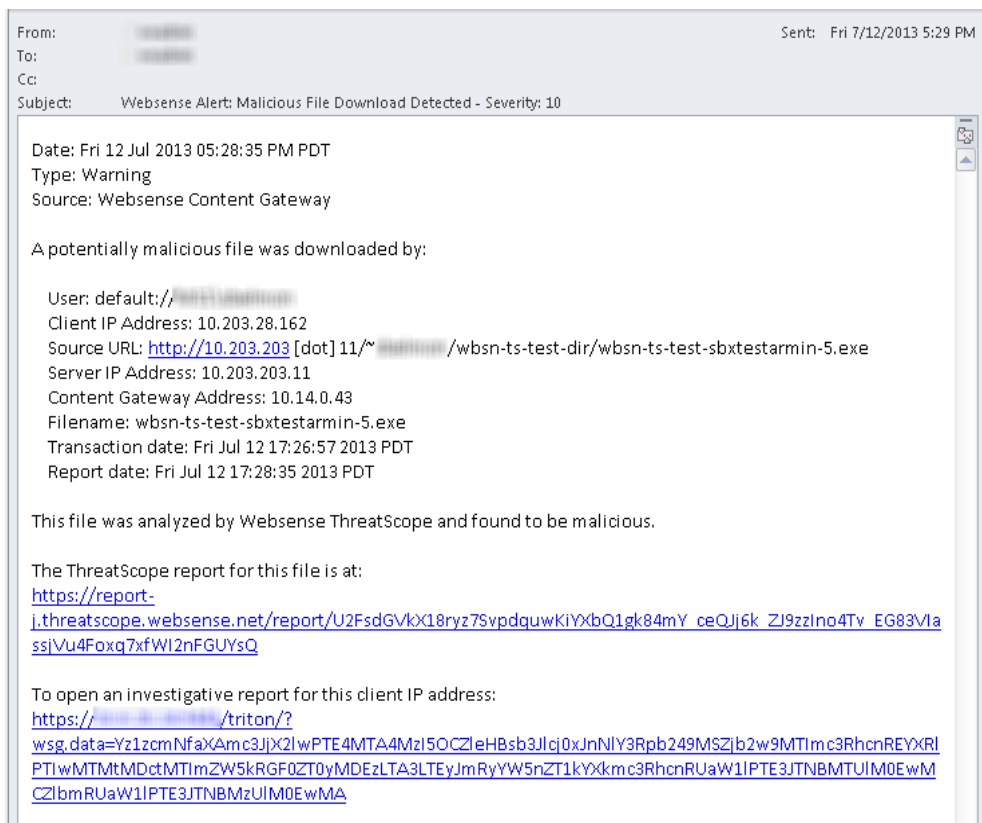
From: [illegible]
To: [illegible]
Cc:
Subject: Websense Alert: Malicious File Download Detected - Severity: 10

Sent: Fri 7/12/2013 5:29 PM

Date: Fri 12 Jul 2013 05:28:35 PM PDT
Type: Warning
Source: Websense Content Gateway

A potentially malicious file was downloaded by:

User: default://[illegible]
Client IP Address: 10.203.28.162
Source URL: http://10.203.203 [dot] 11/~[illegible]/wbsn-ts-test-dir/wbsn-ts-test-sbxtestarmin-5.exe
Server IP Address: 10.203.203.11
Content Gateway Address: 10.14.0.43
Filename: wbsn-ts-test-sbxtestarmin-5.exe
Transaction date: Fri Jul 12 17:26:57 2013 PDT
Report date: Fri Jul 12 17:28:35 2013 PDT

This file was analyzed by Websense ThreatScope and found to be malicious.

The ThreatScope report for this file is at:
https://report-j.threatscope.websense.net/report/U2FsdGVkX18ryz7SvpdquwKiYXbQ1gk84mY_ceQJj6k_ZJ9zzIno4Tv_EG83VIassjVu4Foxq7xfWI2nFGUYsQ

To open an investigative report for this client IP address:
https://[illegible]/triton/?wsg.data=Yz1zcmNfaXAmc3JjX2lwPTE4MTA4MzI5OCZleHBsb3Jlcj0xJnNlY3Rpb249MSZjb2w9MTImc3RhcnREYXRlPTIwMTMtMDctMTImZW5kRGF0ZT0yMDEzLTA3LTEyJmRyYW5nZT1kYXkmc3RhcnRUaW1lPTE3JTNBMTUlM0EwMCZlbmRUaW1lPTE3JTNBMzUlM0EwMA